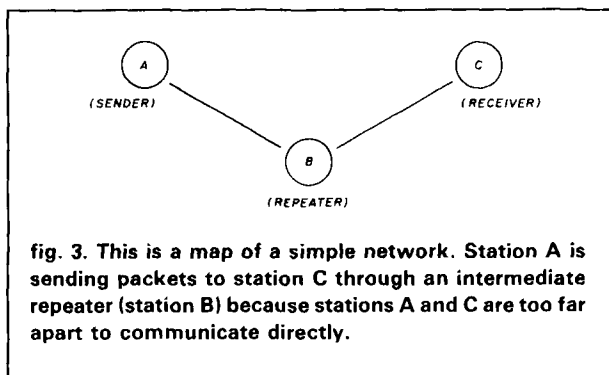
A
(SENDER)

C
(RECEIVER)

B
(REPEATER)

fig. 3. This is a map of a simple network. Station A is sending packets to station C through an intermediate repeater (station B) because stations A and C are too far apart to communicate directly.